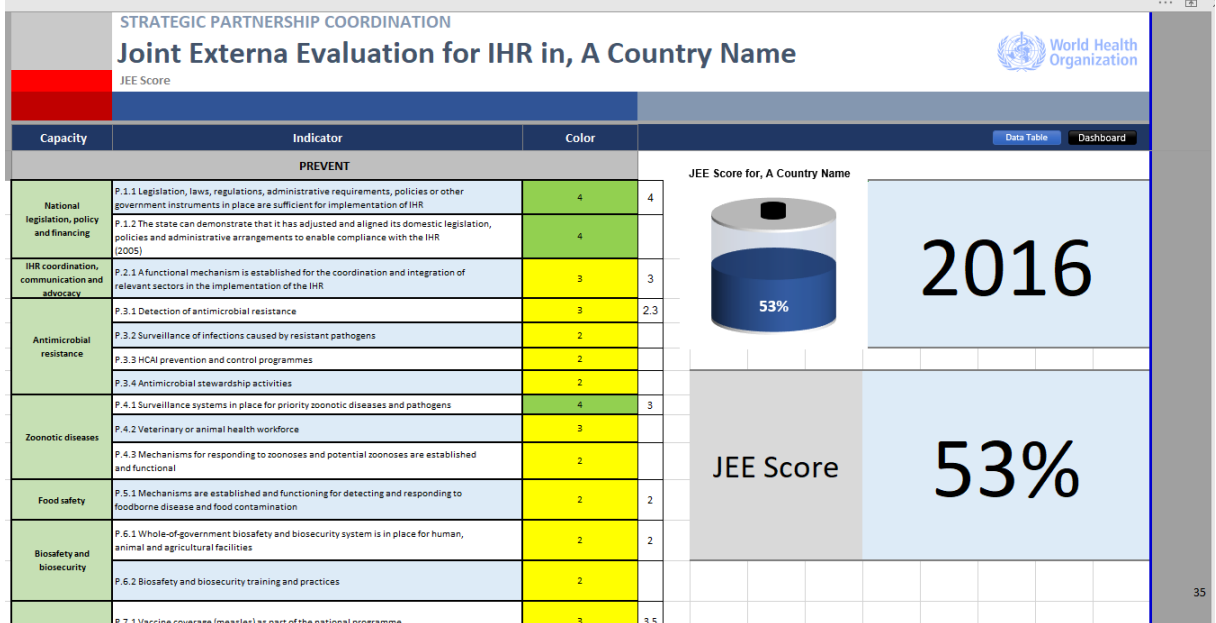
STRATEGIC PARTNERSHIP COORDINATION
Joint Externa Evaluation for IHR in, A Country Name
JEE Score

World Health Organization

| Capacity | Indicator | Color | |
|---|---|---|---|
| PREVENT | | | |
| National legislation, policy and financing | P.1.1 Legislation, laws, regulations, administrative requirements, policies or other government instruments in place are sufficient for implementation of IHR | 4 | 4 |
| | P.1.2 The state can demonstrate that it has adjusted and aligned its domestic legislation, policies and administrative arrangements to enable compliance with the IHR (2005) | 4 | |
| IHR coordination, communication and advocacy | P.2.1 A functional mechanism is established for the coordination and integration of relevant sectors in the implementation of the IHR | 3 | 3 |
| Antimicrobial resistance | P.3.1 Detection of antimicrobial resistance | 3 | 2.3 |
| | P.3.2 Surveillance of infections caused by resistant pathogens | 2 | |
| | P.3.3 HCAI prevention and control programmes | 2 | |
| | P.3.4 Antimicrobial stewardship activities | 2 | |
| Zoonotic diseases | P.4.1 Surveillance systems in place for priority zoonotic diseases and pathogens | 4 | 3 |
| | P.4.2 Veterinary or animal health workforce | 3 | |
| | P.4.3 Mechanisms for responding to zoonoses and potential zoonoses are established and functional | 2 | |
| Food safety | P.5.1 Mechanisms are established and functioning for detecting and responding to foodborne disease and food contamination | 2 | 2 |
| Biosafety and biosecurity | P.6.1 Whole-of-government biosafety and biosecurity system is in place for human, animal and agricultural facilities | 2 | 2 |
| | P.6.2 Biosafety and biosecurity training and practices | 2 | |
| | P.7.1 Vaccine coverage (measles) as part of the national programme | 3 | 3.5 |

Data Table
Dashboard

JEE Score for, A Country Name
53%
2016
JEE Score
53%

35